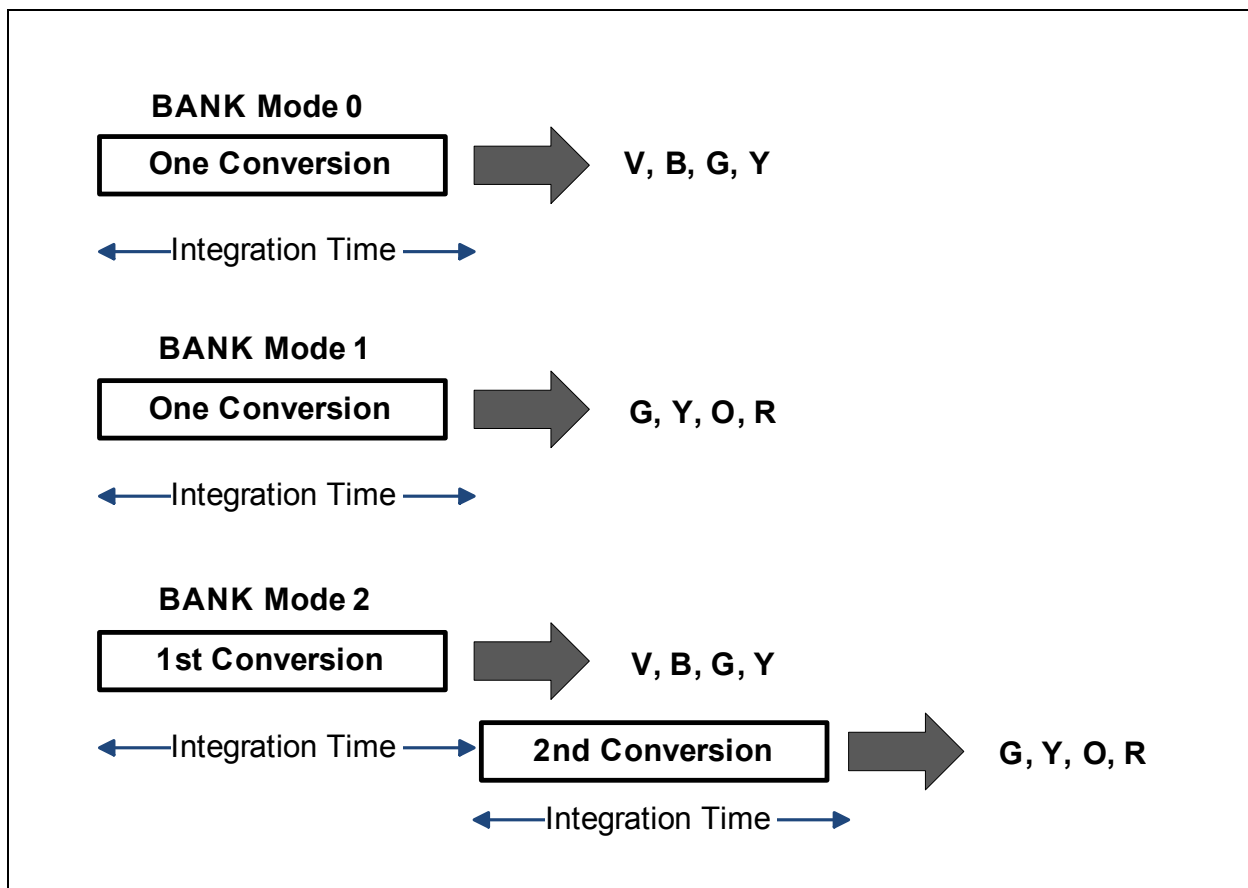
BANK Mode 0

One Conversion

V, B, G, Y

Integration Time

BANK Mode 1

One Conversion

G, Y, O, R

Integration Time

BANK Mode 2

1st Conversion

V, B, G, Y

Integration Time

2nd Conversion

G, Y, O, R

Integration Time